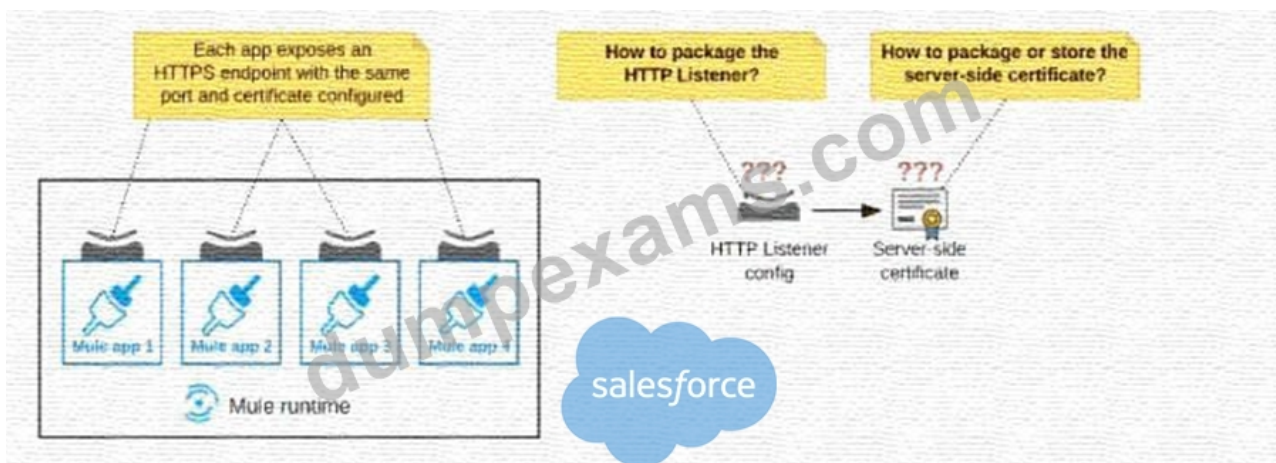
Each app exposes an HTTPS endpoint with the same port and certificate configured

How to package the HTTP Listener?

How to package or store the server-side certificate?

???

???

HTTP Listener config

Server-side certificate

Mule app 1

Mule app 2

Mule app 3

Mule app 4

Mule runtime

salesforce

dumpexams.com